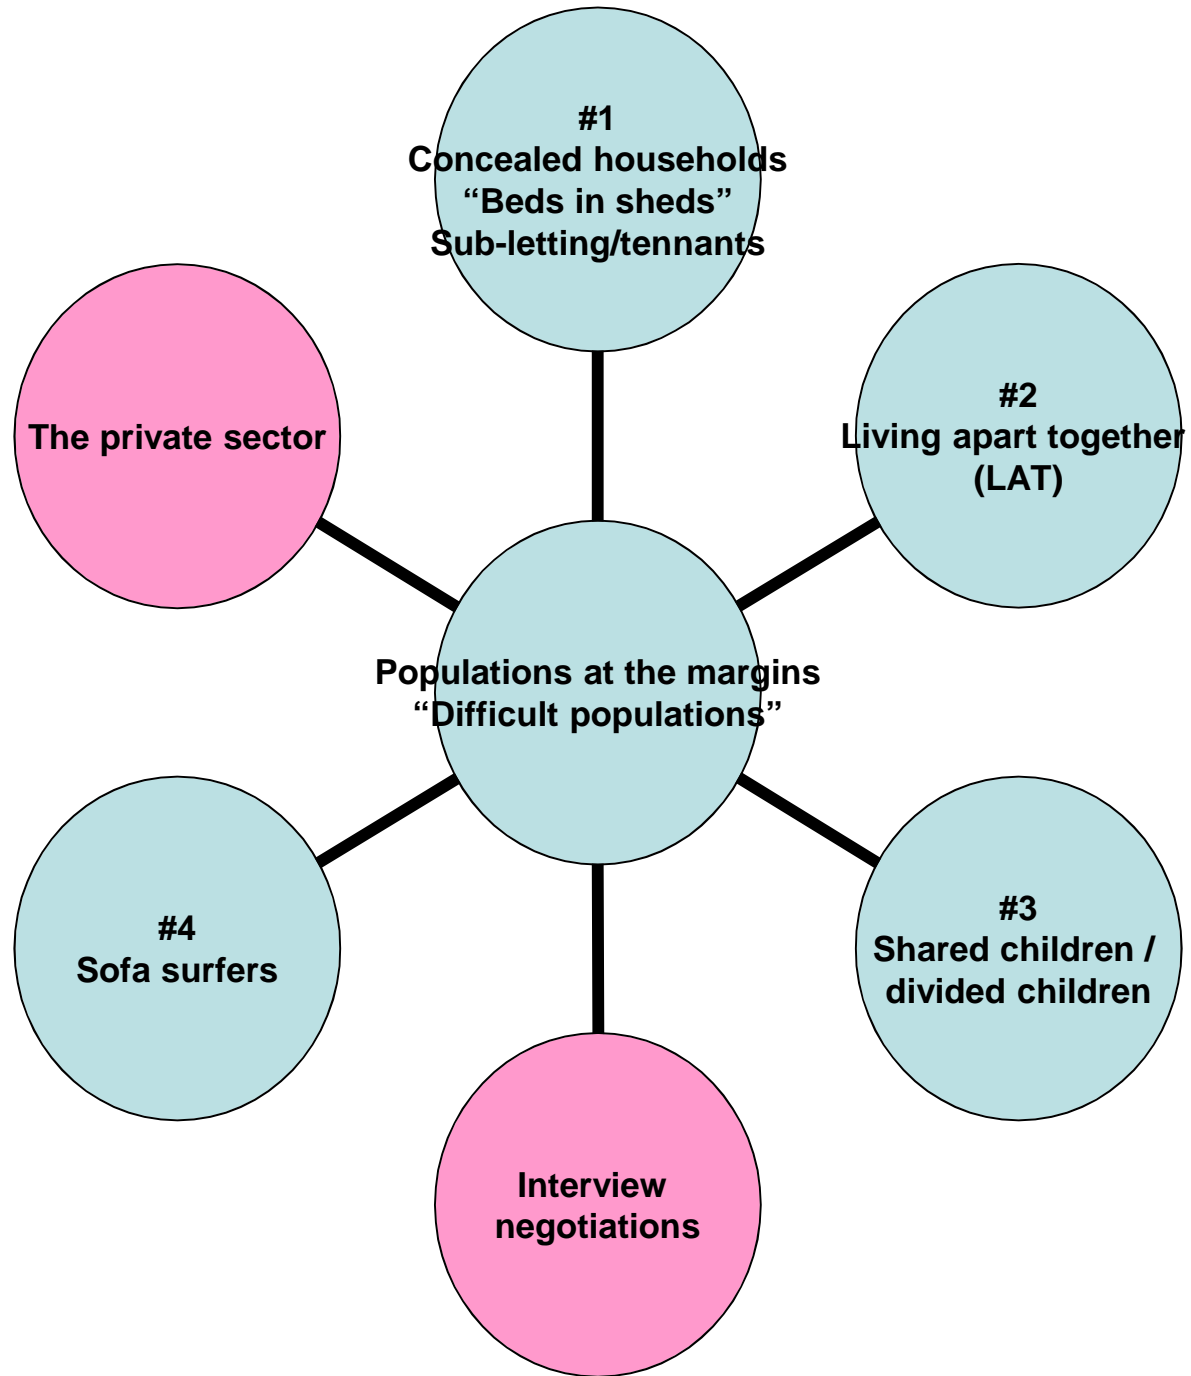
#1
Concealed households
“Beds in sheds”
Sub-letting/tennants

The private sector

#2
Living apart together
(LAT)

Populations at the margins
“Difficult populations”

#4
Sofa surfers

#3
Shared children /
divided children

Interview
negotiations